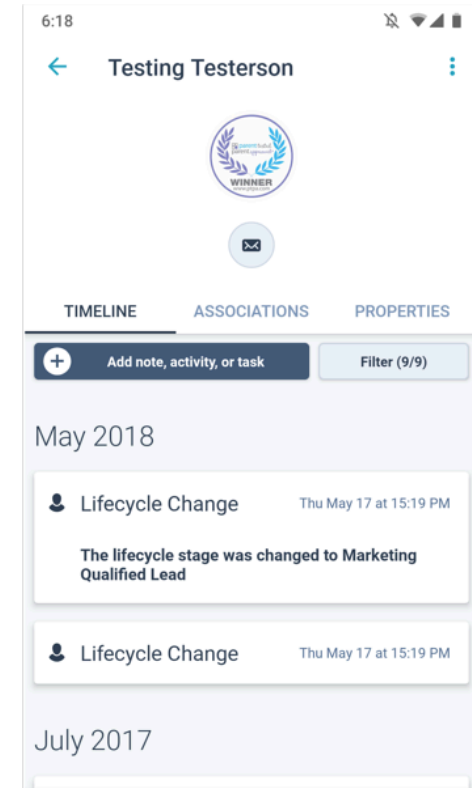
6:18

Testing Testerson

WINNER

TIMELINE
ASSOCIATIONS
PROPERTIES

Add note, activity, or task
Filter (9/9)

May 2018

Lifecycle Change
Thu May 17 at 15:19 PM

The lifecycle stage was changed to Marketing Qualified Lead

Lifecycle Change
Thu May 17 at 15:19 PM

July 2017